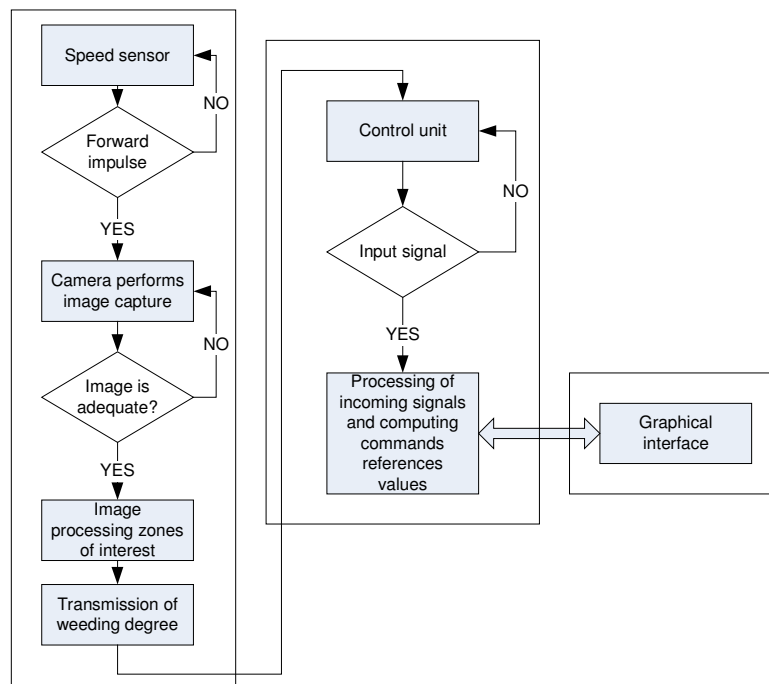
Speed sensor

NO

Forward impulse

YES

Camera performs image capture

NO

Image is adequate?

YES

Image processing zones of interest

Transmission of weeding degree

Control unit

NO

Input signal

YES

Processing of incoming signals and computing commands references values

Graphical interface